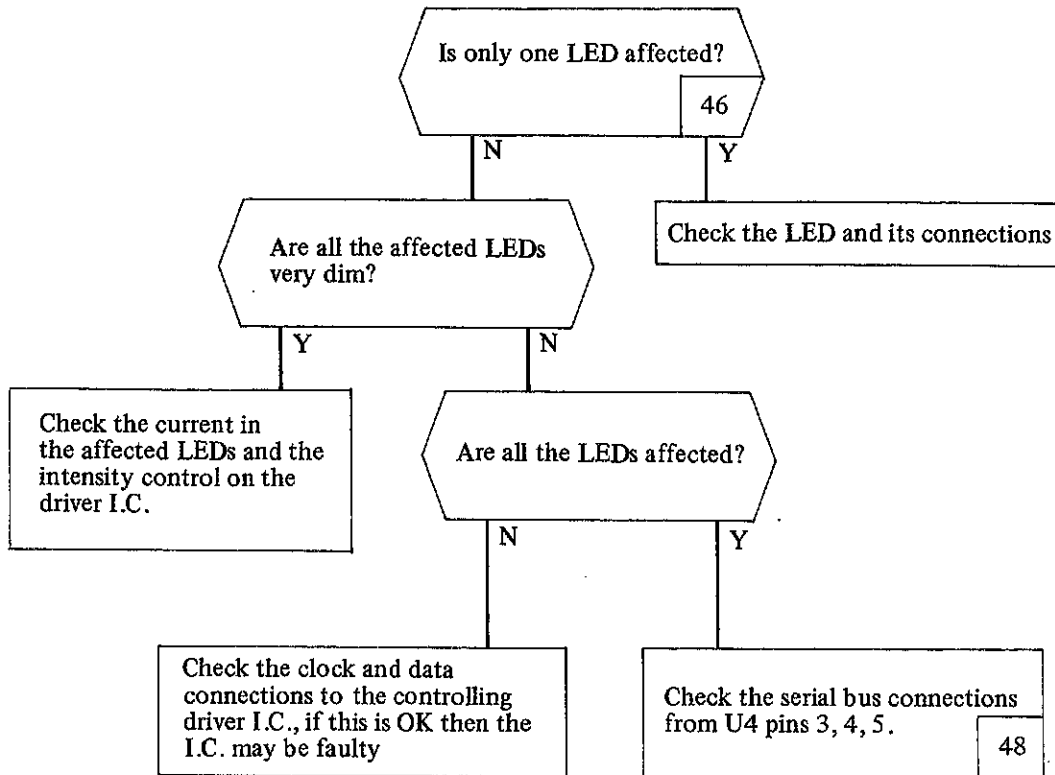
Is only one LED affected?

46

N

Y

Check the LED and its connections

Are all the affected LEDs very dim?

Y

N

Check the current in the affected LEDs and the intensity control on the driver I.C.

Are all the LEDs affected?

N

Y

Check the clock and data connections to the controlling driver I.C., if this is OK then the I.C. may be faulty

Check the serial bus connections from U4 pins 3, 4, 5.

48